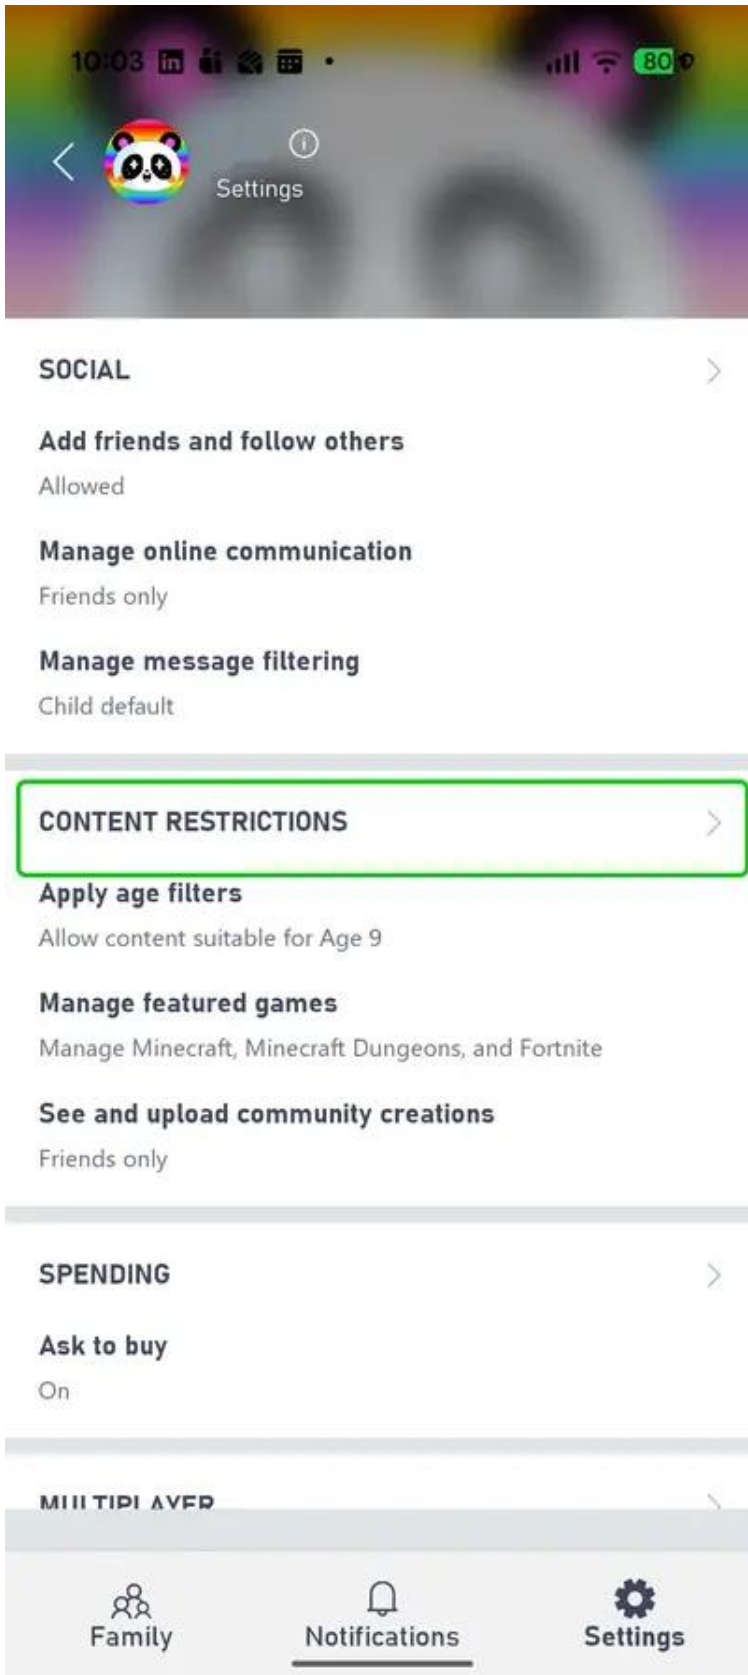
10:03 80

Settings

SOCIAL

Add friends and follow others

Allowed

Manage online communication

Friends only

Manage message filtering

Child default

CONTENT RESTRICTIONS

Apply age filters

Allow content suitable for Age 9

Manage featured games

Manage Minecraft, Minecraft Dungeons, and Fortnite

See and upload community creations

Friends only

SPENDING

Ask to buy

On

MULTIPLAYER

Family

Notifications

Settings